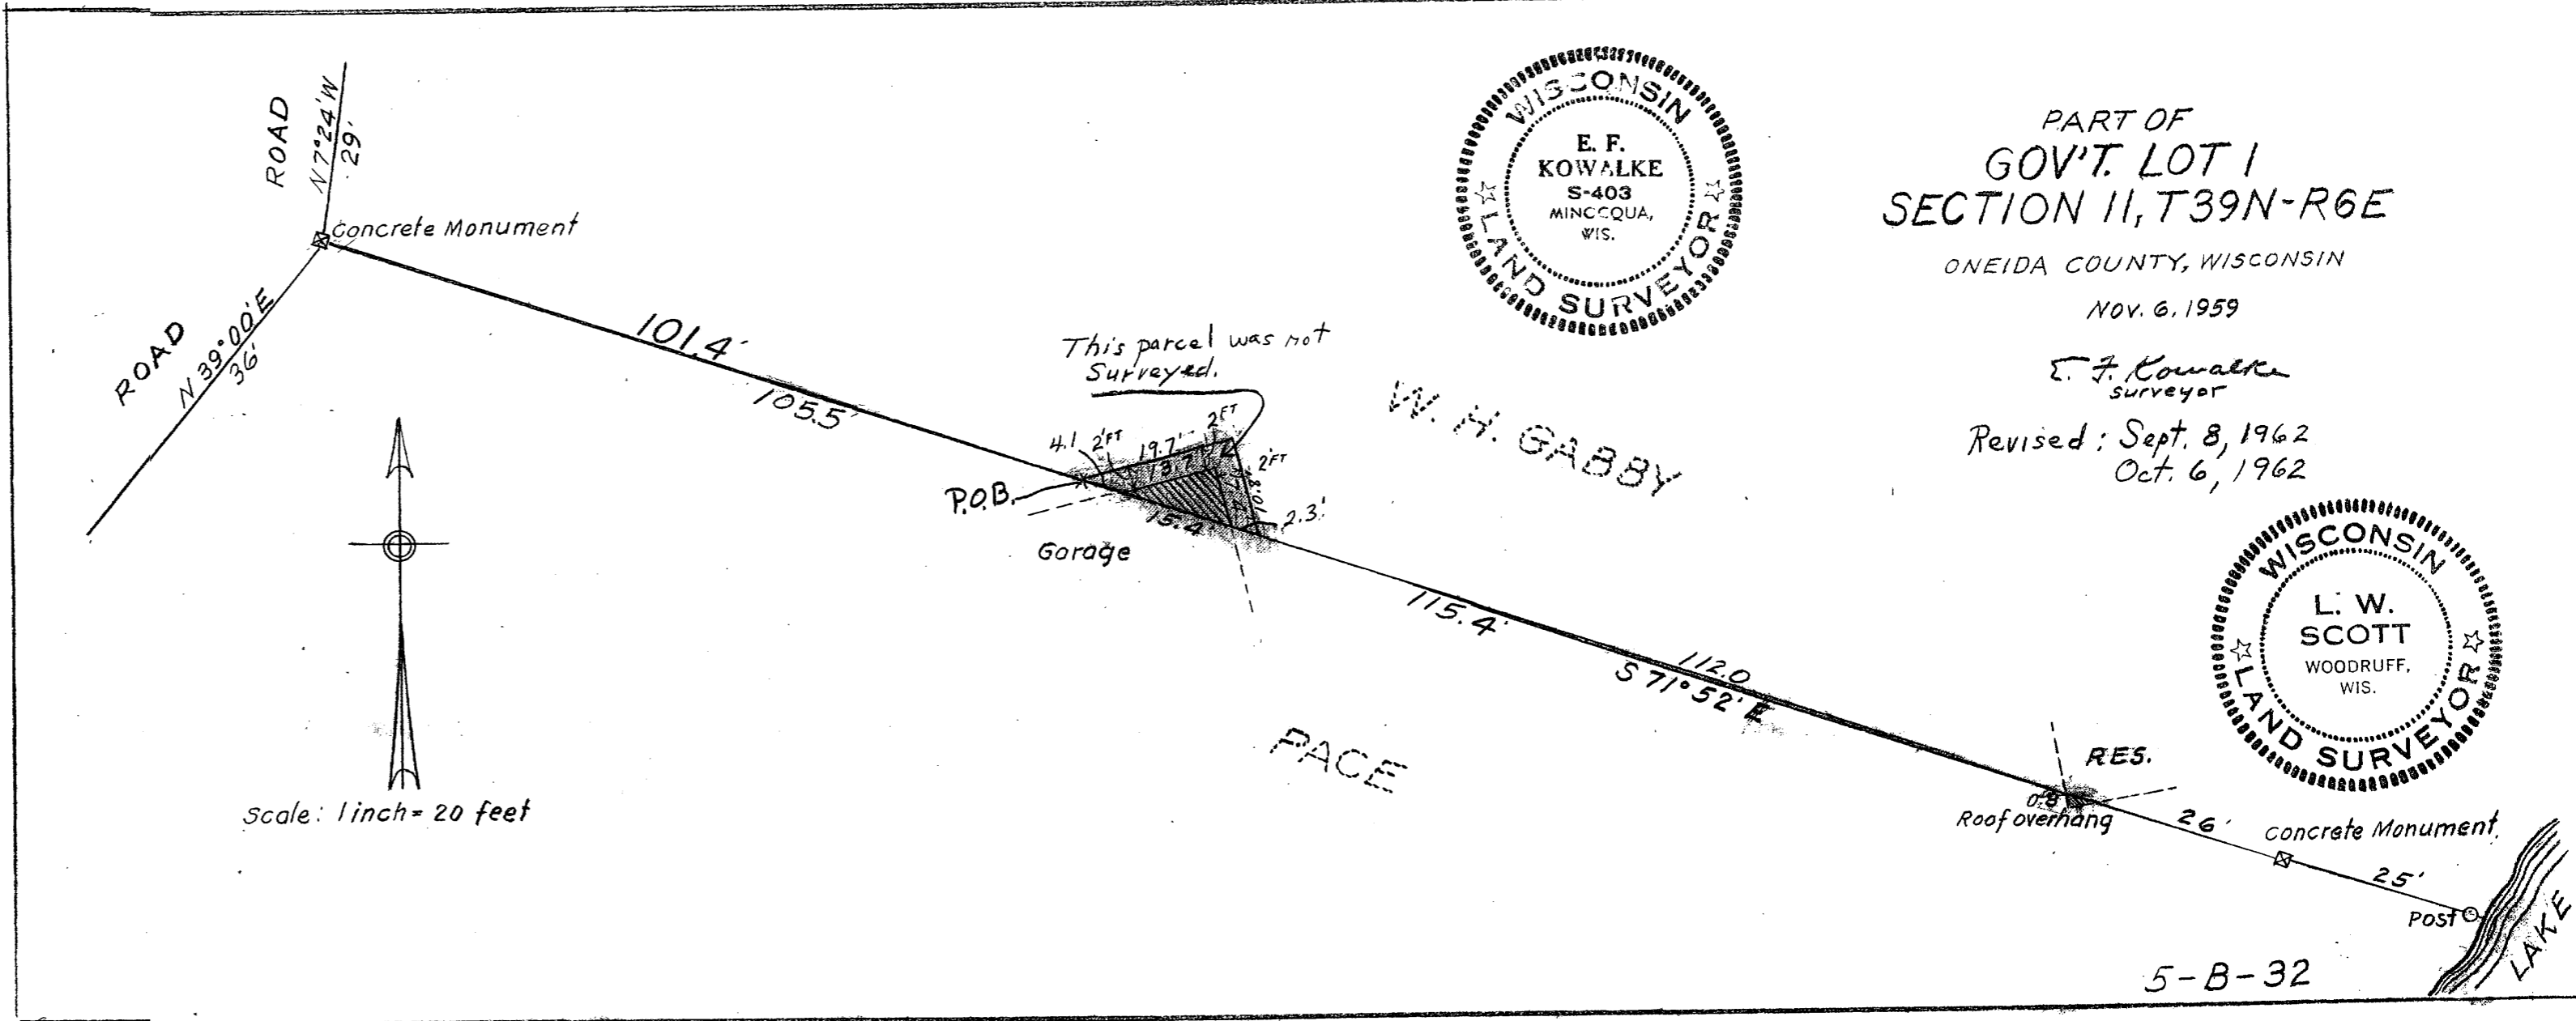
ROAD
N 7°24'W
29'
Concrete Monument
ROAD
N 39°00'E
36'
101.4'
105.5'
This parcel was not Surveyed.
4.1 2'FT 19.7' 2'FT
13.7' 2'FT
8.0'
P.O.B.
15.4
2.3'
Garage
W. H. GABBY
PACE
115.4'
112.0
S 71°52'E
RES.
0.8
Roof overhang
26'
Concrete Monument
25'
Post
LAKE
Scale: 1 inch = 20 feet
WISCONSIN
E. F.
KOWALKE
S-403
MINOCQUA,
WIS.
LAND SURVEYOR
PART OF
GOV'T. LOT 1
SECTION 11, T39N-R6E
ONEIDA COUNTY, WISCONSIN
Nov. 6, 1959
E. F. Kowalke
surveyor
Revised: Sept. 8, 1962
Oct. 6, 1962
WISCONSIN
L. W.
SCOTT
WOODRUFF,
WIS.
LAND SURVEYOR
5-B-32